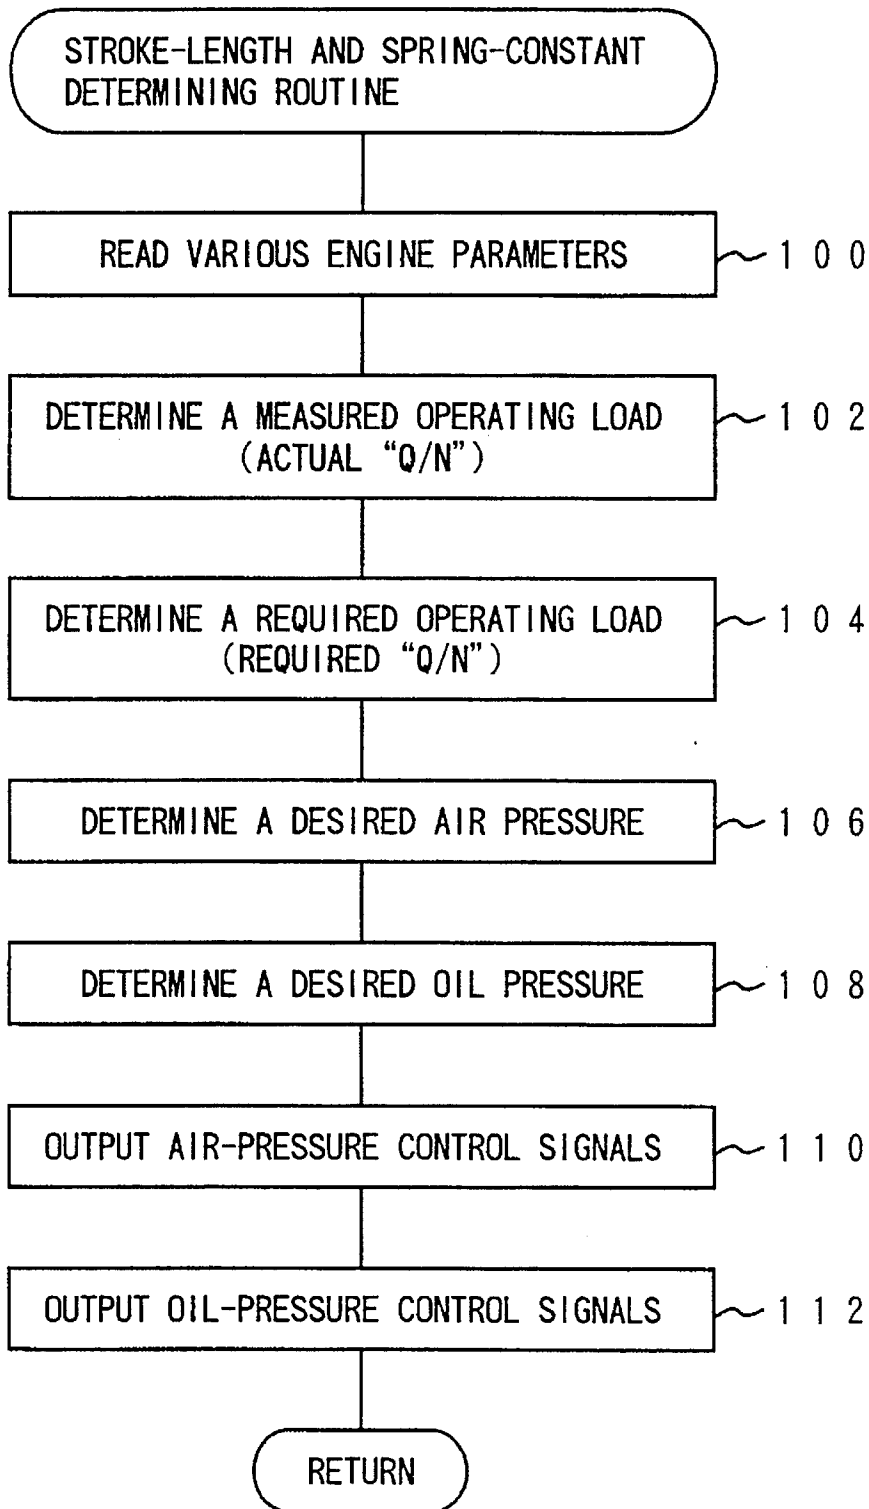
STROKE-LENGTH AND SPRING-CONSTANT DETERMINING ROUTINE

READ VARIOUS ENGINE PARAMETERS

100

DETERMINE A MEASURED OPERATING LOAD (ACTUAL "Q/N")

102

DETERMINE A REQUIRED OPERATING LOAD (REQUIRED "Q/N")

104

DETERMINE A DESIRED AIR PRESSURE

106

DETERMINE A DESIRED OIL PRESSURE

108

OUTPUT AIR-PRESSURE CONTROL SIGNALS

110

OUTPUT OIL-PRESSURE CONTROL SIGNALS

112

RETURN